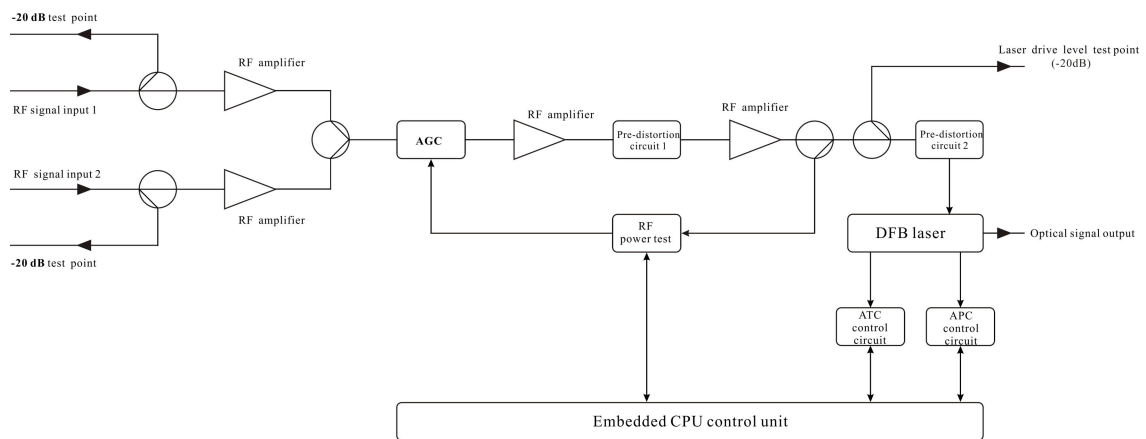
-20 dB test point

RF amplifier

RF signal input 1

RF signal input 2

RF amplifier

-20 dB test point

AGC

RF amplifier

Pre-distortion circuit 1

RF amplifier

Laser drive level test point (-20dB)

Pre-distortion circuit 2

RF power test

DFB laser

Optical signal output

ATC control circuit

APC control circuit

Embedded CPU control unit